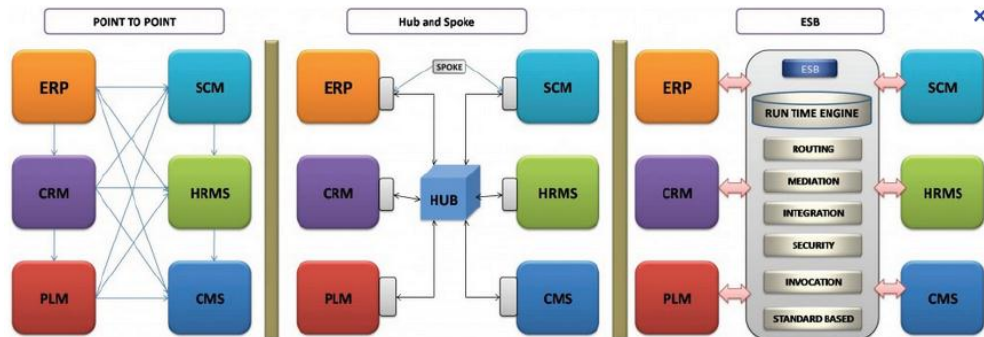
POINT TO POINT

ERP

SCM

CRM

HRMS

PLM

CMS

Hub and Spoke

SPOKE

ERP

SCM

CRM

HUB

HRMS

PLM

CMS

ESB

×

ERP

ESB

SCM

RUN TIME ENGINE

ROUTING

CRM

MEDIATION

HRMS

INTEGRATION

SECURITY

PLM

INVOCATION

CMS

STANDARD BASED